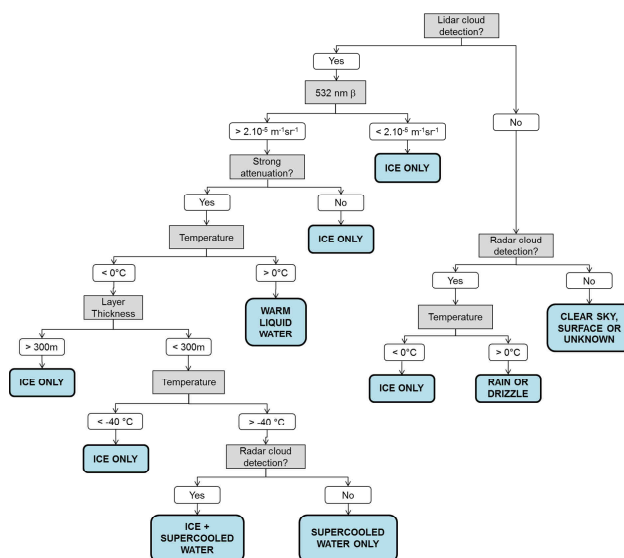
Lidar cloud detection?

Yes

532 nm $\beta$

$> 2.10^{-5}$ m$^{-1}$sr$^{-1}$

$< 2.10^{-5}$ m$^{-1}$sr$^{-1}$

ICE ONLY

Strong attenuation?

Yes

No

ICE ONLY

Temperature

< 0°C

> 0°C

WARM LIQUID WATER

Layer Thickness

> 300m

< 300m

ICE ONLY

Temperature

< -40 °C

> -40 °C

ICE ONLY

Radar cloud detection?

Yes

No

ICE + SUPERCOOLED WATER

SUPERCOOLED WATER ONLY

No

Radar cloud detection?

Yes

No

CLEAR SKY, SURFACE OR UNKNOWN

Temperature

< 0°C

> 0°C

ICE ONLY

RAIN OR DRIZZLE